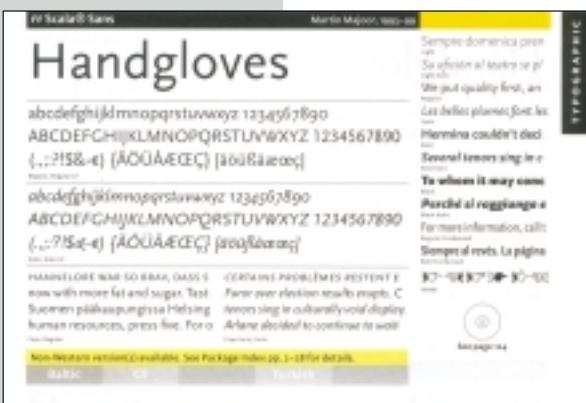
FF Scala® Sans

Martin Majoor, 1990–98

Handgloves

abcdefghijklmnopqrstuvwxyz 1234567890
ABCDEFGHIJKLMNOPQRSTUVWXYZ 1234567890
(.,:;?!$&-*) {ÄÖÜÅÆŒÇ} [äöüßåæœç]

Regular, Regular Caps

abcdefghijklmnopqrstuvwxyz 1234567890
ABCDEFGHIJKLMNOPQRSTUVWXYZ 1234567890
(.,:;?!$&-*) {ÄÖÜÅÆŒÇ} [äöüßåæœç]

Italic, Italic Caps

HANNELORE WAR SO BRAV, DASS S
now with more fat and sugar. Tast
Suomen pääkaupungissa Helsing
human resources, press fine. For o

Caps Regular

CERTAINS PROBLÈMES RESTENT E
Parer over election results erupts. C
tenors sing in culturally void display
Arlene decided to continue to wait

Caps Italic

Sempre domenica pren
Light
Sa ufición al teatro se p
We put quality first, an
Regular
Les belles plumes font les
Hermina couldn't deci
Bold
Several tenors sing in c
To whom it may conc
Black
Perché al roggiango e
For more information, call
Regular Condensed
Siempre al revés. La página
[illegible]

TYPOGRAPHIC

See page 104

Non-Western version(s) available. See Package Index pp. 1–18 for details.

Baltic CE Turkish